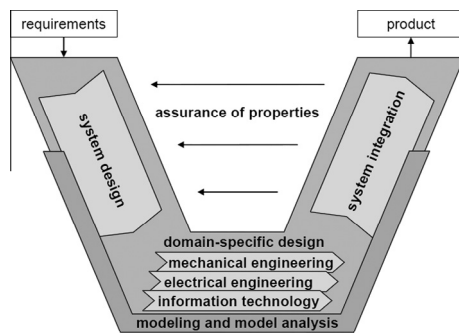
requirements

product

assurance of properties

system design

system integration

domain-specific design

mechanical engineering

electrical engineering

information technology

modeling and model analysis